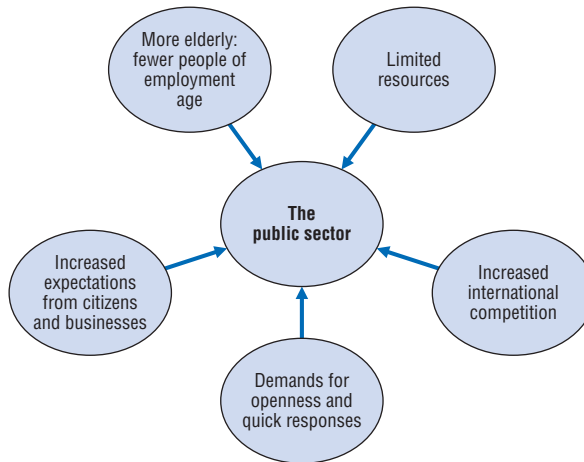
More elderly: fewer people of employment age

Limited resources

The public sector

Increased expectations from citizens and businesses

Increased international competition

Demands for openness and quick responses